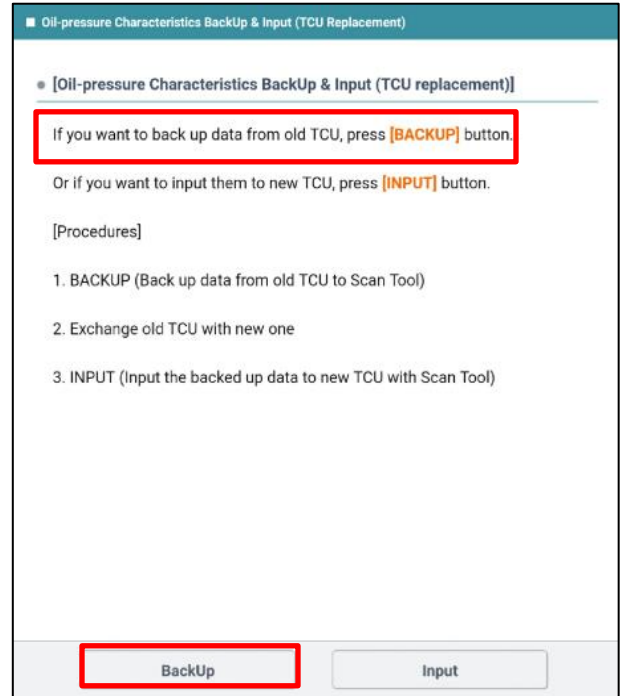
■ Oil-pressure Characteristics BackUp & Input (TCU Replacement)

● [Oil-pressure Characteristics BackUp & Input (TCU replacement)]

If you want to back up data from old TCU, press [BACKUP] button.

Or if you want to input them to new TCU, press [INPUT] button.

[Procedures]

1. BACKUP (Back up data from old TCU to Scan Tool)

2. Exchange old TCU with new one

3. INPUT (Input the backed up data to new TCU with Scan Tool)

BackUp

Input